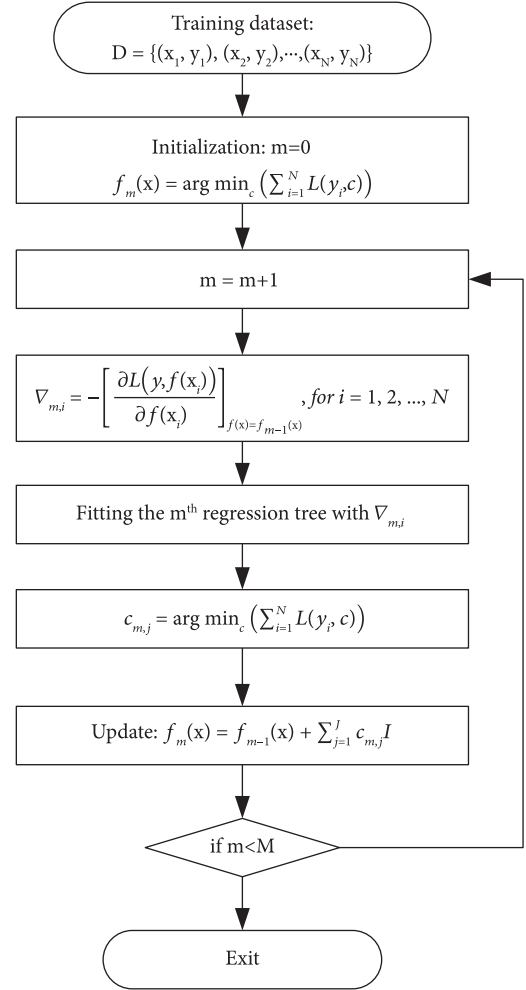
Training dataset:
$D = \{(x_1, y_1), (x_2, y_2), \cdots, (x_N, y_N)\}$

Initialization: m=0
$f_m(x) = \arg\min_c \left(\sum_{i=1}^{N} L(y_i, c)\right)$

m = m+1

$\nabla_{m,i} = -\left[\frac{\partial L(y, f(x_i))}{\partial f(x_i)}\right]_{f(x)=f_{m-1}(x)}$, for $i = 1, 2, ..., N$

Fitting the m$^{th}$ regression tree with $\nabla_{m,i}$

$c_{m,j} = \arg\min_c \left(\sum_{i=1}^{N} L(y_i, c)\right)$

Update: $f_m(x) = f_{m-1}(x) + \sum_{j=1}^{J} c_{m,j} I$

if m<M

Exit